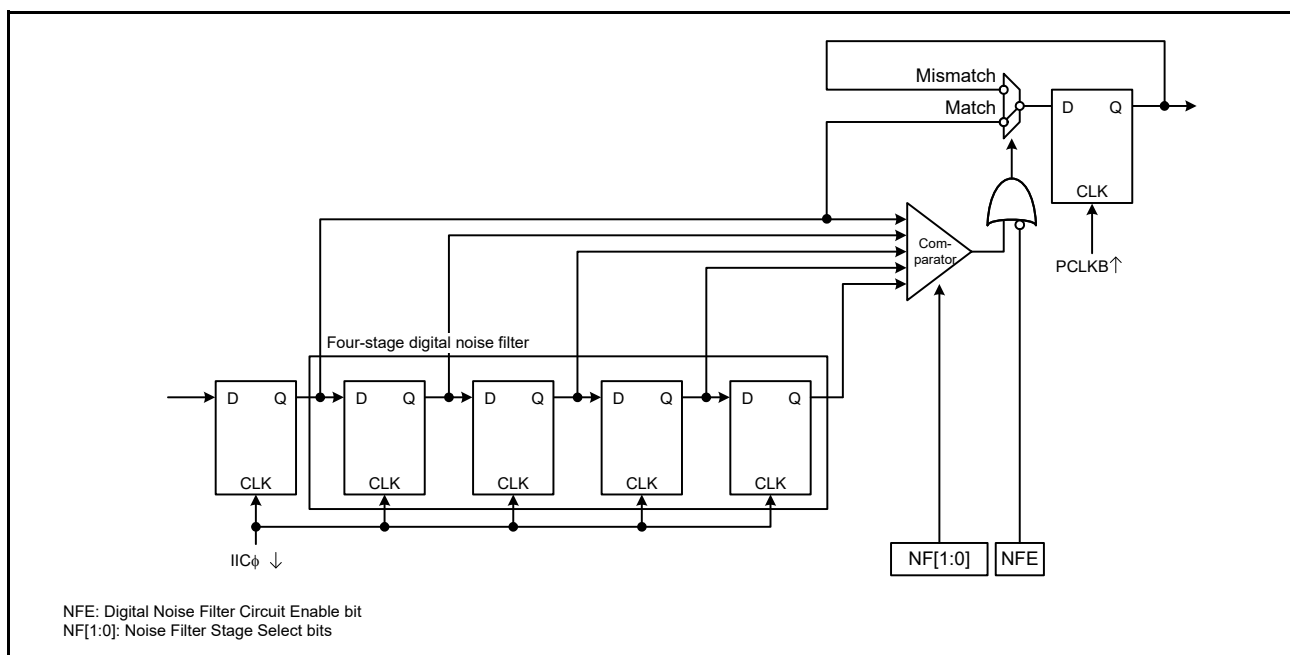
Mismatch
Match
D Q
CLK
PCLKB↑
Com-
parator
Four-stage digital noise filter
D Q
CLK
D Q
CLK
D Q
CLK
D Q
CLK
D Q
CLK
IICϕ ↓
NF[1:0]
NFE

NFE: Digital Noise Filter Circuit Enable bit
NF[1:0]: Noise Filter Stage Select bits